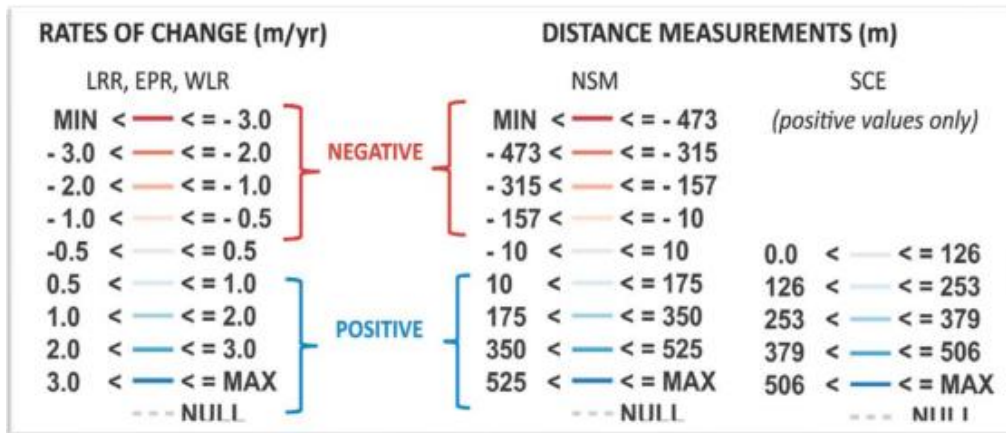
RATES OF CHANGE (m/yr)

LRR, EPR, WLR

MIN < <= - 3.0
- 3.0 < <= - 2.0
- 2.0 < <= - 1.0
- 1.0 < <= - 0.5
-0.5 < <= 0.5
0.5 < <= 1.0
1.0 < <= 2.0
2.0 < <= 3.0
3.0 < <= MAX
NULL

NEGATIVE

POSITIVE

DISTANCE MEASUREMENTS (m)

NSM

MIN < <= - 473
- 473 < <= - 315
- 315 < <= - 157
- 157 < <= - 10
- 10 < <= 10
10 < <= 175
175 < <= 350
350 < <= 525
525 < <= MAX
NULL

SCE

(positive values only)

0.0 < <= 126
126 < <= 253
253 < <= 379
379 < <= 506
506 < <= MAX
NULL